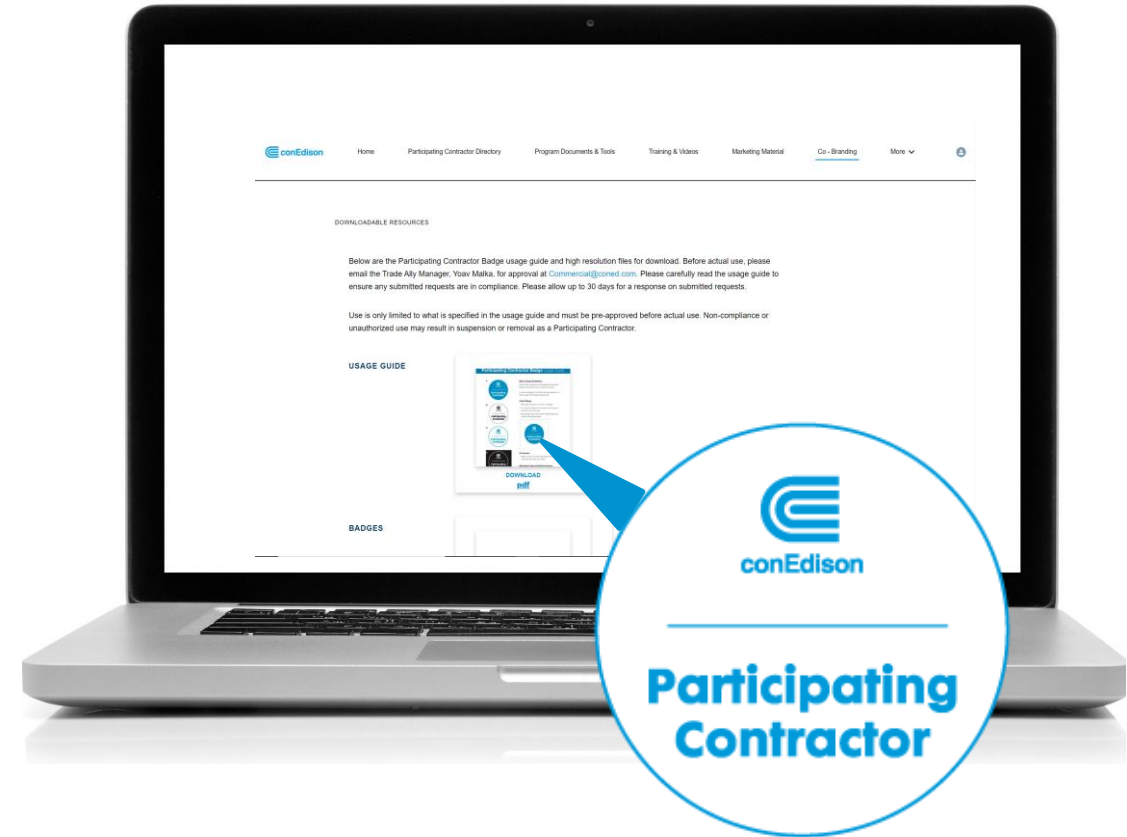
conEdison Home Participating Contractor Directory Program Documents & Tools Training & Videos Marketing Material Co - Branding More

DOWNLOADABLE RESOURCES

Below are the Participating Contractor Badge usage guide and high resolution files for download. Before actual use, please email the Trade Ally Manager, Yoav Malka, for approval at Commercial@coned.com. Please carefully read the usage guide to ensure any submitted requests are in compliance. Please allow up to 30 days for a response on submitted requests.

Use is only limited to what is specified in the usage guide and must be pre-approved before actual use. Non-compliance or unauthorized use may result in suspension or removal as a Participating Contractor.

USAGE GUIDE

Participating Contractor Badge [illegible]

DOWNLOAD
pdf

BADGES

conEdison

Participating Contractor